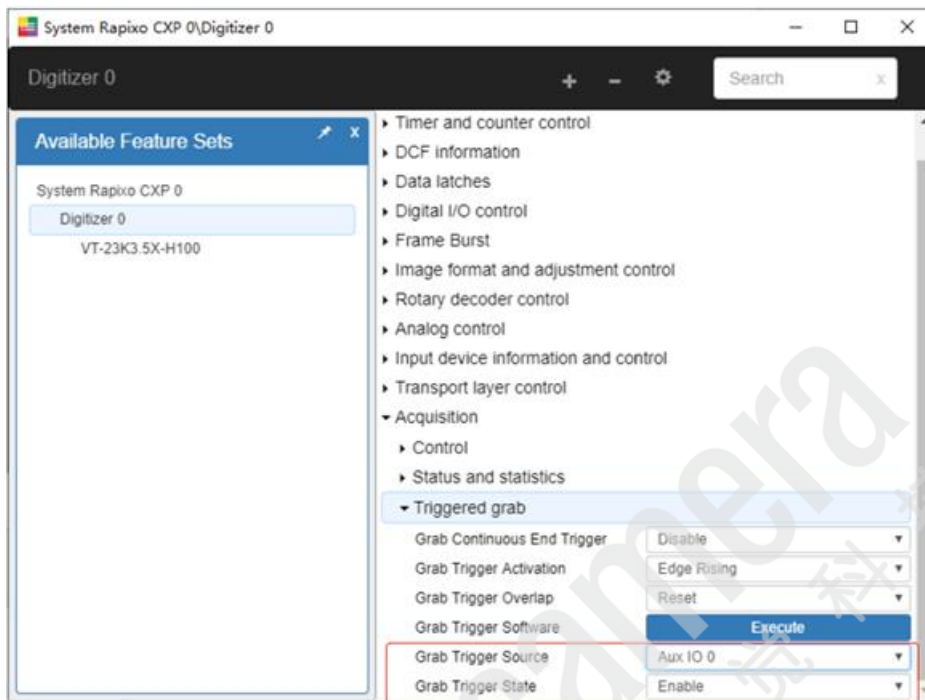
System Rapixo CXP 0\Digitizer 0

Digitizer 0

+ − Search x

Available Feature Sets

System Rapixo CXP 0
Digitizer 0
VT-23K3.5X-H100

Timer and counter control
DCF information
Data latches
Digital I/O control
Frame Burst
Image format and adjustment control
Rotary decoder control
Analog control
Input device information and control
Transport layer control
Acquisition
Control
Status and statistics
Triggered grab

| | |
|---|---|
| Grab Continuous End Trigger | Disable |
| Grab Trigger Activation | Edge Rising |
| Grab Trigger Overlap | Reset |
| Grab Trigger Software | Execute |
| Grab Trigger Source | Aux IO 0 |
| Grab Trigger State | Enable |

camera 科